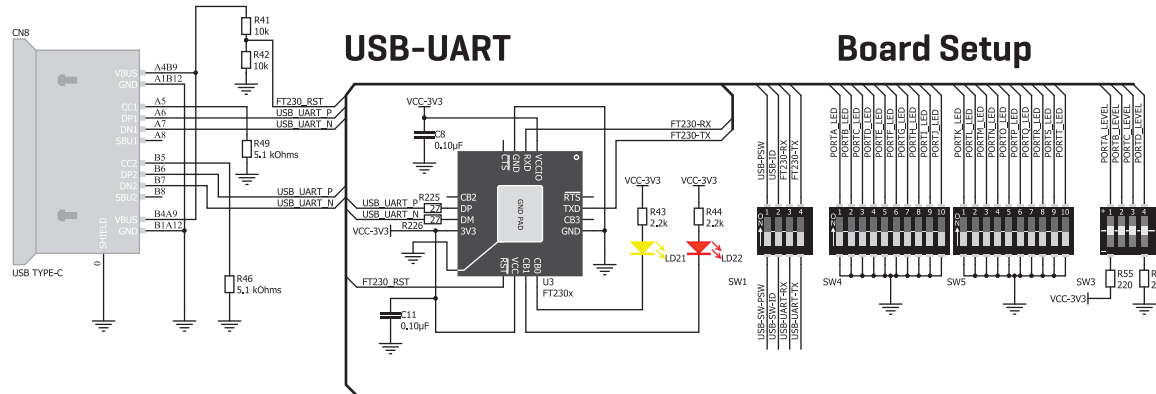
USB-UART

Board Setup

CN8

VBUS
GND
CC1
DP1
DN1
SBU1
CC2
DP2
DN2
SBU2
VBUS
GND
SHIELD

A4B9
A1B12
A5
A6
A7
A8
B5
B6
B7
B8
B4A9
B1A12

USB TYPE-C

R41
10k
R42
10k

FT230_RST
USB_UART_P
USB_UART_N

R49
5.1 kOhms

USB_UART_P
USB_UART_N

R46
5.1 kOhms

VCC-3V3
C8
0.10µF

GND
RXD
VCCIO
CTS
TXD

FT230-RX
FT230-TX

R225
USB_UART_P
USB_UART_N
27
27
VCC-3V3
R226

CB2
DP
DM
3V3

GND PAD

RTS
TXD
CB3
GND

RST
VCC
CB0
CB1

U3
FT230x

FT230_RST

C11
0.10µF

VCC-3V3
R43
2.2k
LD21

VCC-3V3
R44
2.2k
LD22

SW1

USB-PSW
USB-ID
FT230-RX
FT230-TX

USB-SW-PSW
USB-SW-ID
USB-UART-RX
USB-UART-TX

PORTA_LED
PORTB_LED
PORTC_LED
PORTD_LED
PORTE_LED
PORTF_LED
PORTG_LED
PORTH_LED
PORTJ_LED
PORTJ_LED

SW4

PORTK_LED
PORTL_LED
PORTM_LED
PORTN_LED
PORTO_LED
PORTP_LED
PORTQ_LED
PORTR_LED
PORTS_LED
PORTT_LED

SW5

PORTA_LEVEL
PORTB_LEVEL
PORTC_LEVEL
PORTD_LEVEL

SW3
R55
220
VCC-3V3
R